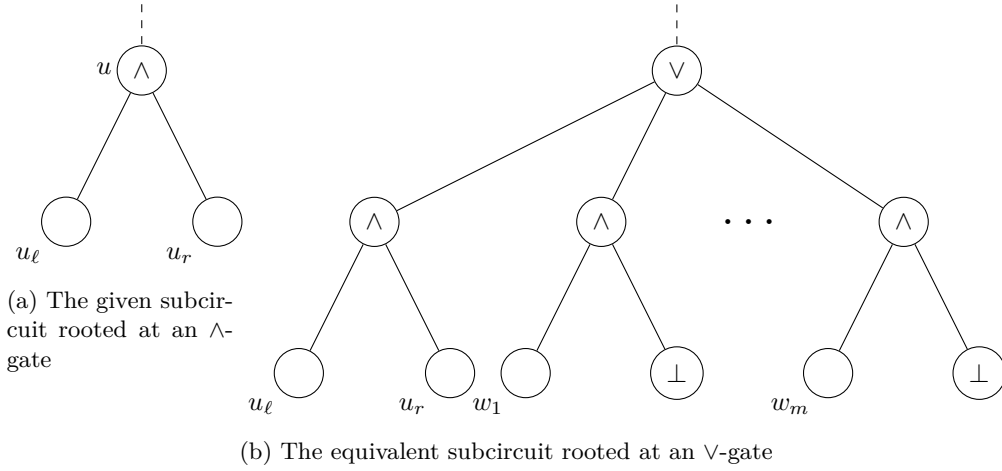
$u$ $\wedge$

$u_\ell$ $u_r$

(a) The given subcircuit rooted at an $\wedge$-gate

$\vee$

$\wedge$ $\wedge$ $\cdots$ $\wedge$

$u_\ell$ $u_r$ $w_1$ $\bot$ $w_m$ $\bot$

(b) The equivalent subcircuit rooted at an $\vee$-gate